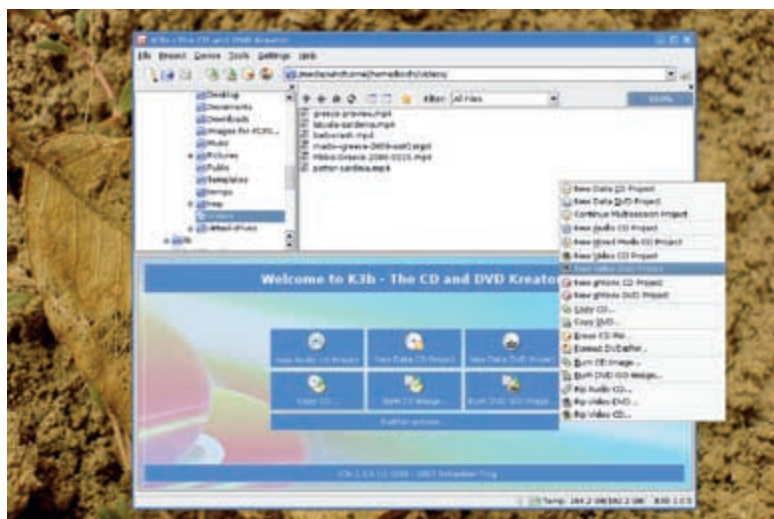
K3b - The CD and DVD Kreator

File Project Device Tools Settings Help

/media/windows/home/bodhi/videos/

Filter: All Files

Desktop
Documents
Downloads
Images
Music
Pictures
Public
Templates
temps
tmp
videos

greece-preview.mp4
lakoda-sardenia.mp4
babycrash.mp4
rhodo-greece-2009.mpeg
Hibbo-Greece-2006.mp4
potter-sardinia.mp4

Welcome to K3b - The CD and DVD Kreator

New Audio CD Project
New Data CD Project
New Data DVD Project
Copy CD...
Burn CD Image...
Burn DVD ISO Image...
Further actions...

K3b 1.0.5 (c) 1999 - 2007 Sebastian Trüg

New Data CD Project
New Data DVD Project
Continue Multisession Project
New Audio CD Project
New Mixed Mode CD Project
New Video CD Project
New Video DVD Project
New eMovix CD Project
New eMovix DVD Project
Copy CD...
Copy DVD...
Erase CD-RW...
Format DVD±RW...
Burn CD Image...
Burn DVD ISO Image...
Rip Audio CD...
Rip Video DVD...
Rip Video CD...

Temp: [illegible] K3b 1.0.5